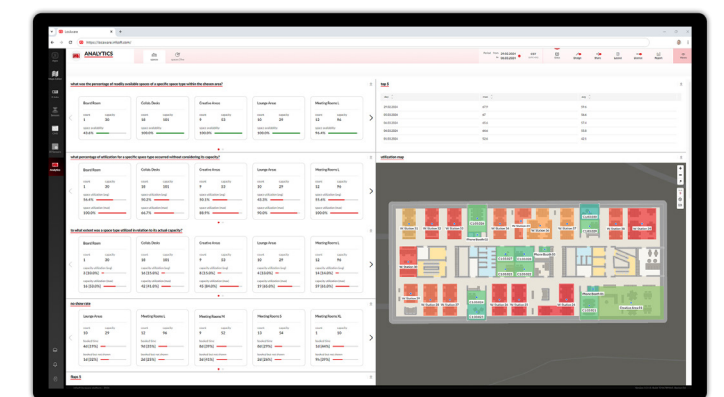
ANALYTICS

what was the percentage of readily available spaces of a specific space type within the chosen area?

Board Room

Collab. Desks

Creative Areas

Lounge Areas

Meeting Rooms L

what percentage of utilization for a specific space type occurred without considering its capacity?

Board Room

Collab. Desks

Creative Areas

Lounge Areas

Meeting Rooms L

to what extent was a space type utilized in relation to its actual capacity?

Board Room

Collab. Desks

Creative Areas

Lounge Areas

Meeting Rooms L

no show rate

Lounge Areas

Meeting Rooms L

Meeting Rooms M

Meeting Rooms S

Meeting Rooms XL

top 5

utilization map